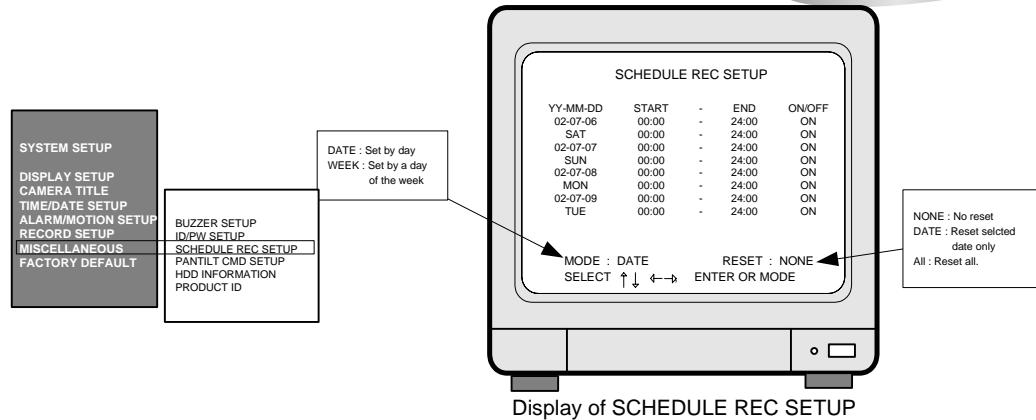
SYSTEM SETUP

DISPLAY SETUP
CAMERA TITLE
TIME/DATE SETUP
ALARM/MOTION SETUP
RECORD SETUP
MISCELLANEOUS
FACTORY DEFAULT

BUZZER SETUP
ID/PW SETUP
SCHEDULE REC SETUP
PANTILT CMD SETUP
HDD INFORMATION
PRODUCT ID

DATE : Set by day
WEEK : Set by a day of the week

SCHEDULE REC SETUP

| YY-MM-DD | START | - | END | ON/OFF |
|---|---|---|---|---|
| 02-07-06 | 00:00 | - | 24:00 | ON |
| SAT | 00:00 | - | 24:00 | ON |
| 02-07-07 | 00:00 | - | 24:00 | ON |
| SUN | 00:00 | - | 24:00 | ON |
| 02-07-08 | 00:00 | - | 24:00 | ON |
| MON | 00:00 | - | 24:00 | ON |
| 02-07-09 | 00:00 | - | 24:00 | ON |
| TUE | 00:00 | - | 24:00 | ON |

MODE : DATE RESET : NONE
SELECT ↑↓ ←→ ENTER OR MODE

NONE : No reset
DATE : Reset selcted date only
All : Reset all.

Display of SCHEDULE REC SETUP